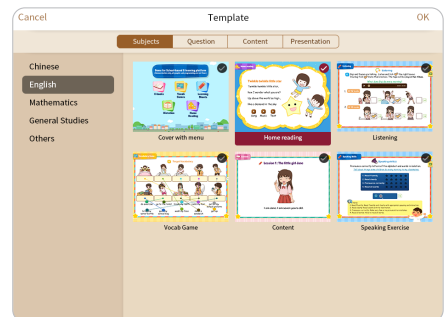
Cancel
Template
OK

Subjects
Question
Content
Presentation

Chinese
English
Mathematics
General Studies
Others

Cover with menu
Twinkle twinkle little star
Home reading
Listening
Vocab Game
Lesson 1: The little girl Jane
Content
Speaking Exercise